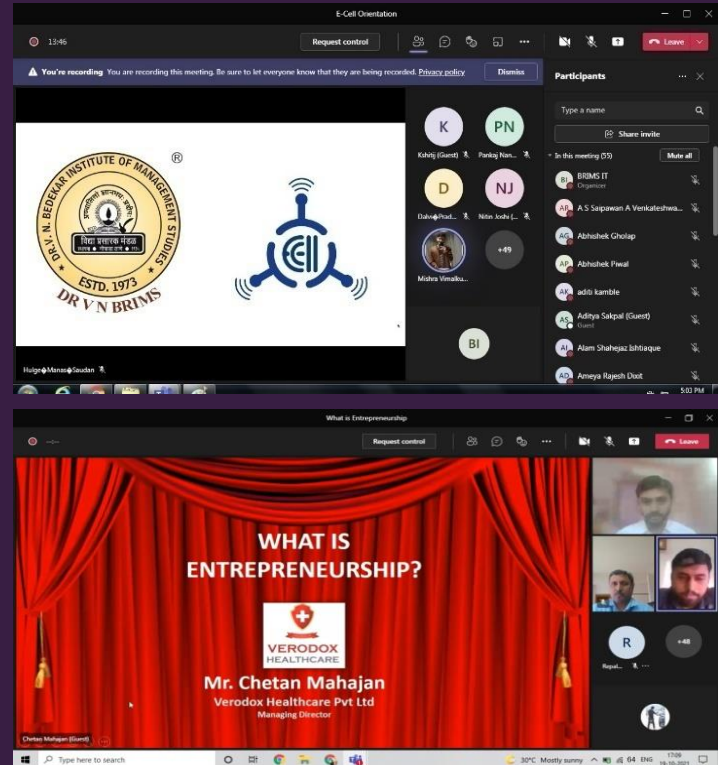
E-Cell Orientation

13:46

Request control

Leave

You're recording You are recording this meeting. Be sure to let everyone know that they are being recorded. Privacy policy

Dismiss

DR. V. N. BEDEKAR INSTITUTE OF MANAGEMENT STUDIES ®

विद्या प्रसारक मंडळ

ESTD. 1973

DR V N BRIMS

K

Kshitij (Guest)

PN

Pankaj Nan...

D

Dalvi Prad...

NJ

Nitin Joshi (...

Mishra Vimalku...

+49

BI

Hulge Manas Saudan

Participants

Type a name

Share invite

In this meeting (55)

Mute all

BI BRIMS IT Organizer

AS A S Saipawan A Venkateshwa...

AG Abhishek Gholap

AP Abhishek Piwal

AK aditi kamble

AS Aditya Sakpal (Guest) Guest

AI Alam Shahejaz Ishtiaque

AD Ameya Rajesh Dixit

5:03 PM

What is Entrepreneurship

Request control

Leave

WHAT IS ENTREPRENEURSHIP?

VERODOX HEALTHCARE

Mr. Chetan Mahajan

Verodox Healthcare Pvt Ltd

Managing Director

R

Repal...

+48

Chetan Mahajan (Guest)

Type here to search

30°C Mostly sunny

ENG

17:09